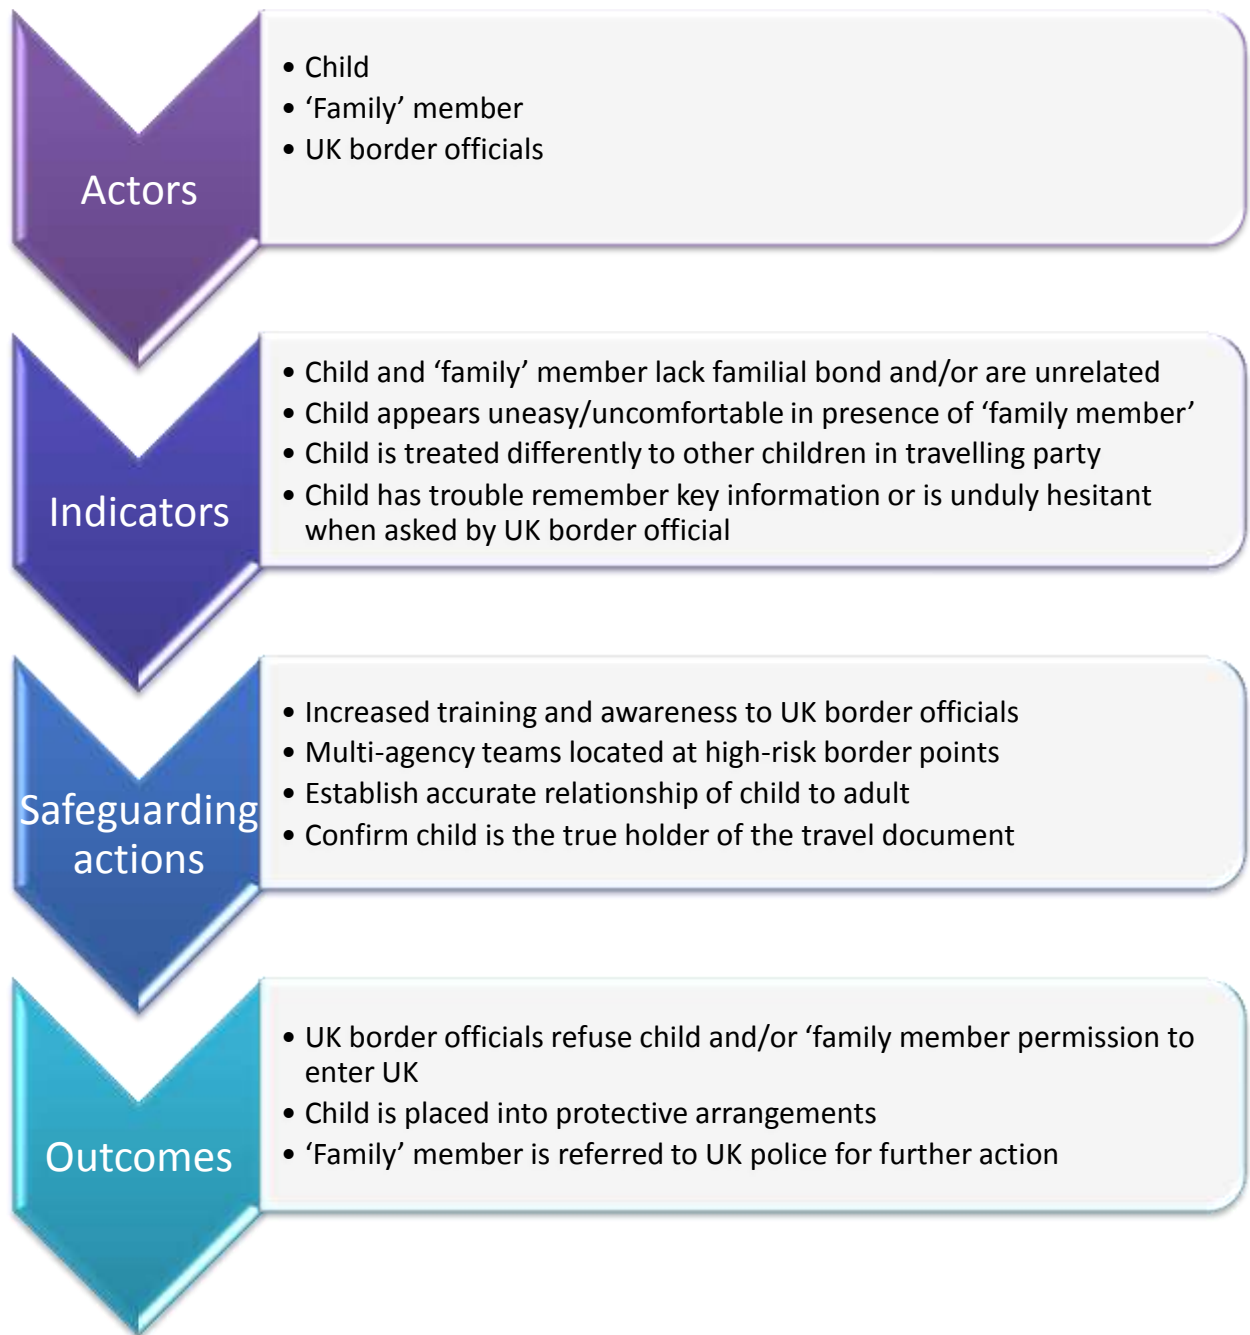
Actors

• Child
• ‘Family’ member
• UK border officials

Indicators

• Child and ‘family’ member lack familial bond and/or are unrelated
• Child appears uneasy/uncomfortable in presence of ‘family member’
• Child is treated differently to other children in travelling party
• Child has trouble remember key information or is unduly hesitant when asked by UK border official

Safeguarding actions

• Increased training and awareness to UK border officials
• Multi-agency teams located at high-risk border points
• Establish accurate relationship of child to adult
• Confirm child is the true holder of the travel document

Outcomes

• UK border officials refuse child and/or ‘family member permission to enter UK
• Child is placed into protective arrangements
• ‘Family’ member is referred to UK police for further action